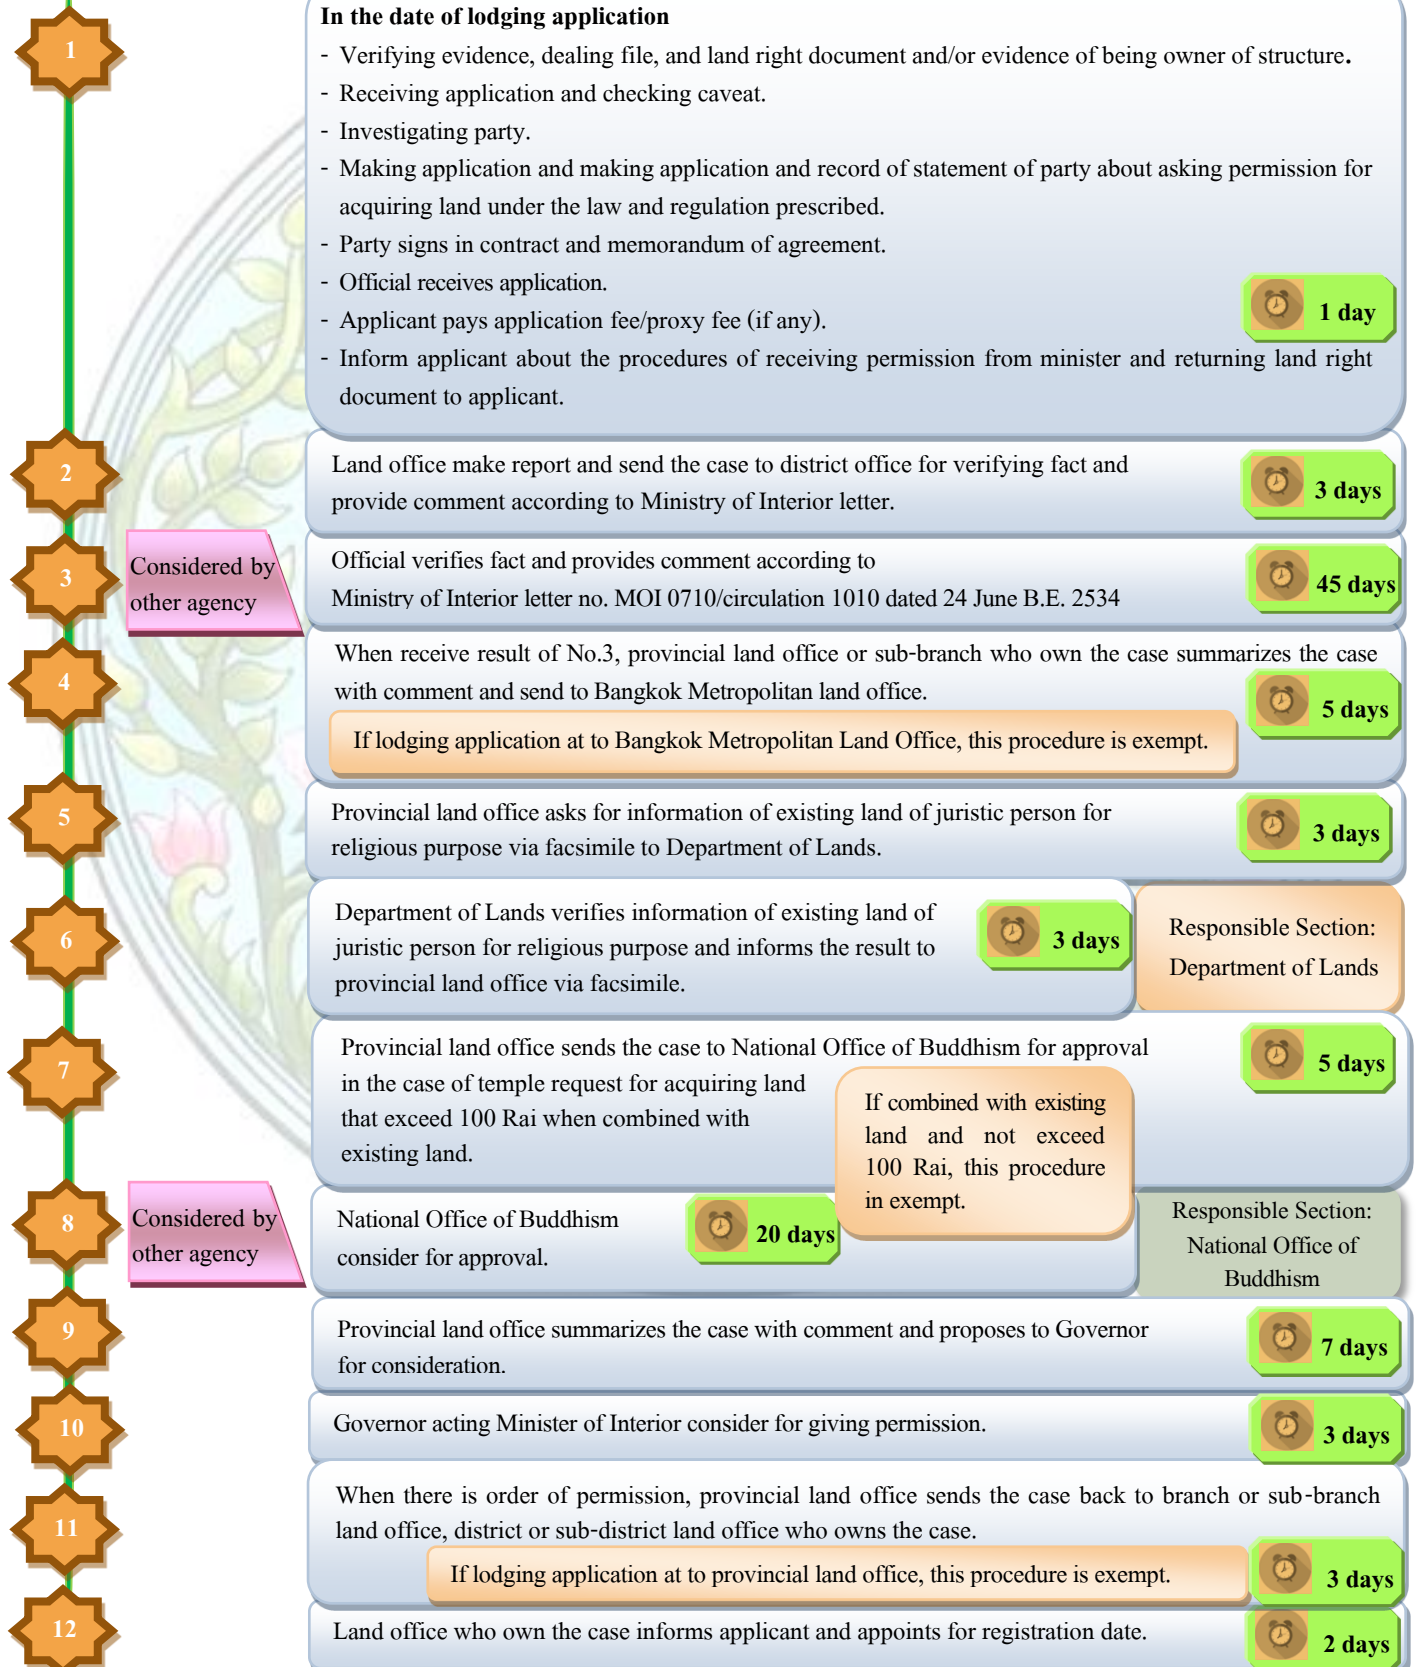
1

In the date of lodging application

- Verifying evidence, dealing file, and land right document and/or evidence of being owner of structure.
- Receiving application and checking caveat.
- Investigating party.
- Making application and making application and record of statement of party about asking permission for acquiring land under the law and regulation prescribed.
- Party signs in contract and memorandum of agreement.
- Official receives application.
- Applicant pays application fee/proxy fee (if any).
- Inform applicant about the procedures of receiving permission from minister and returning land right document to applicant.

1 day

2

Land office make report and send the case to district office for verifying fact and provide comment according to Ministry of Interior letter.

3 days

3

Considered by other agency

Official verifies fact and provides comment according to Ministry of Interior letter no. MOI 0710/circulation 1010 dated 24 June B.E. 2534

45 days

4

When receive result of No.3, provincial land office or sub-branch who own the case summarizes the case with comment and send to Bangkok Metropolitan land office.

5 days

If lodging application at to Bangkok Metropolitan Land Office, this procedure is exempt.

5

Provincial land office asks for information of existing land of juristic person for religious purpose via facsimile to Department of Lands.

3 days

6

Department of Lands verifies information of existing land of juristic person for religious purpose and informs the result to provincial land office via facsimile.

3 days

Responsible Section: Department of Lands

7

Provincial land office sends the case to National Office of Buddhism for approval in the case of temple request for acquiring land that exceed 100 Rai when combined with existing land.

5 days

If combined with existing land and not exceed 100 Rai, this procedure in exempt.

8

Considered by other agency

National Office of Buddhism consider for approval.

20 days

Responsible Section: National Office of Buddhism

9

Provincial land office summarizes the case with comment and proposes to Governor for consideration.

7 days

10

Governor acting Minister of Interior consider for giving permission.

3 days

11

When there is order of permission, provincial land office sends the case back to branch or sub-branch land office, district or sub-district land office who owns the case.

If lodging application at to provincial land office, this procedure is exempt.

3 days

12

Land office who own the case informs applicant and appoints for registration date.

2 days